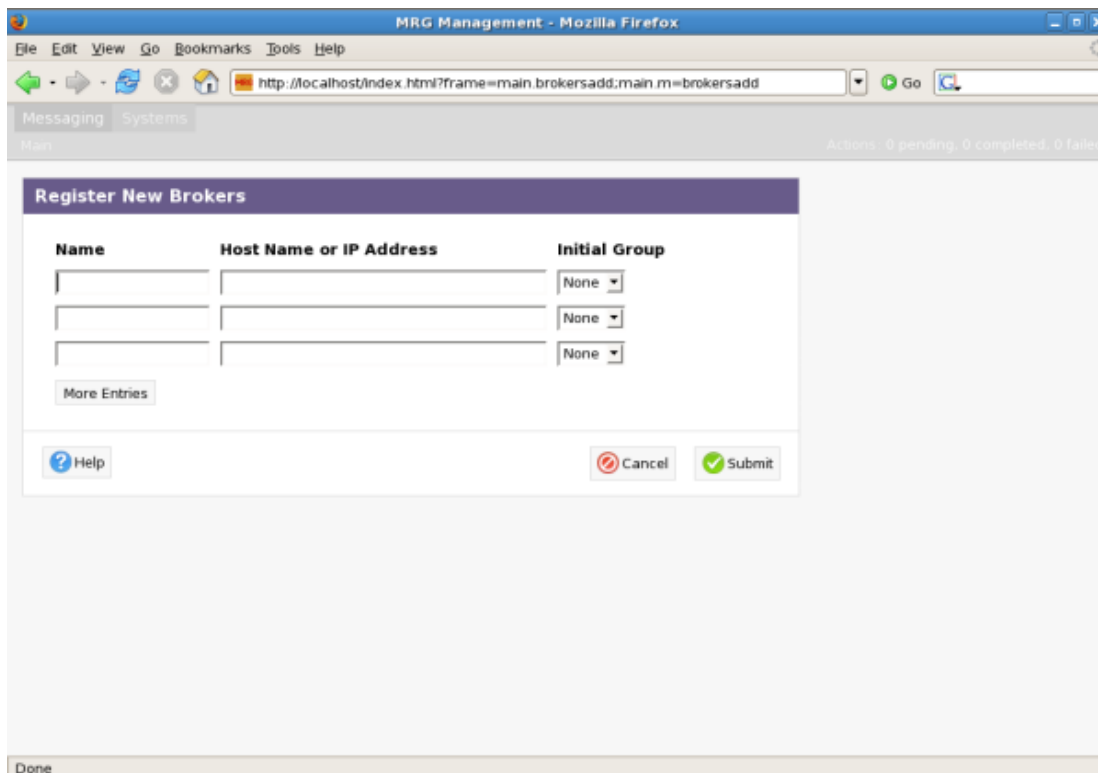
MRG Management - Mozilla Firefox

File Edit View Go Bookmarks Tools Help

http://localhost/index.html?frame=main.brokersadd;main.m=brokersadd

Go

Messaging Systems

Main

Actions: 0 pending, 0 completed, 0 faile

Register New Brokers

| Name | Host Name or IP Address | Initial Group |
|---|---|---|
| | | None |
| | | None |
| | | None |

More Entries

Help

Cancel

Submit

Done